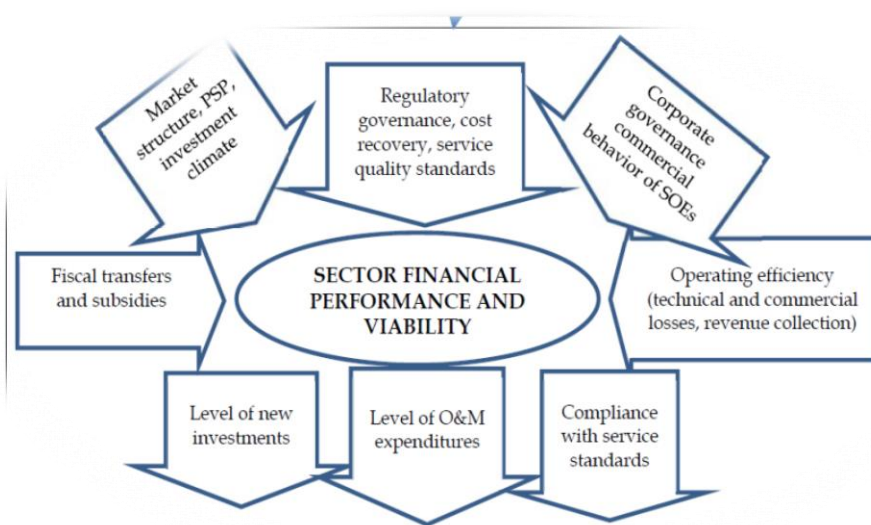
Market structure, PSP, investment climate

Regulatory governance, cost recovery, service quality standards

Corporate governance commercial behavior of SOEs

Fiscal transfers and subsidies

SECTOR FINANCIAL PERFORMANCE AND VIABILITY

Operating efficiency (technical and commercial losses, revenue collection)

Level of new investments

Level of O&M expenditures

Compliance with service standards